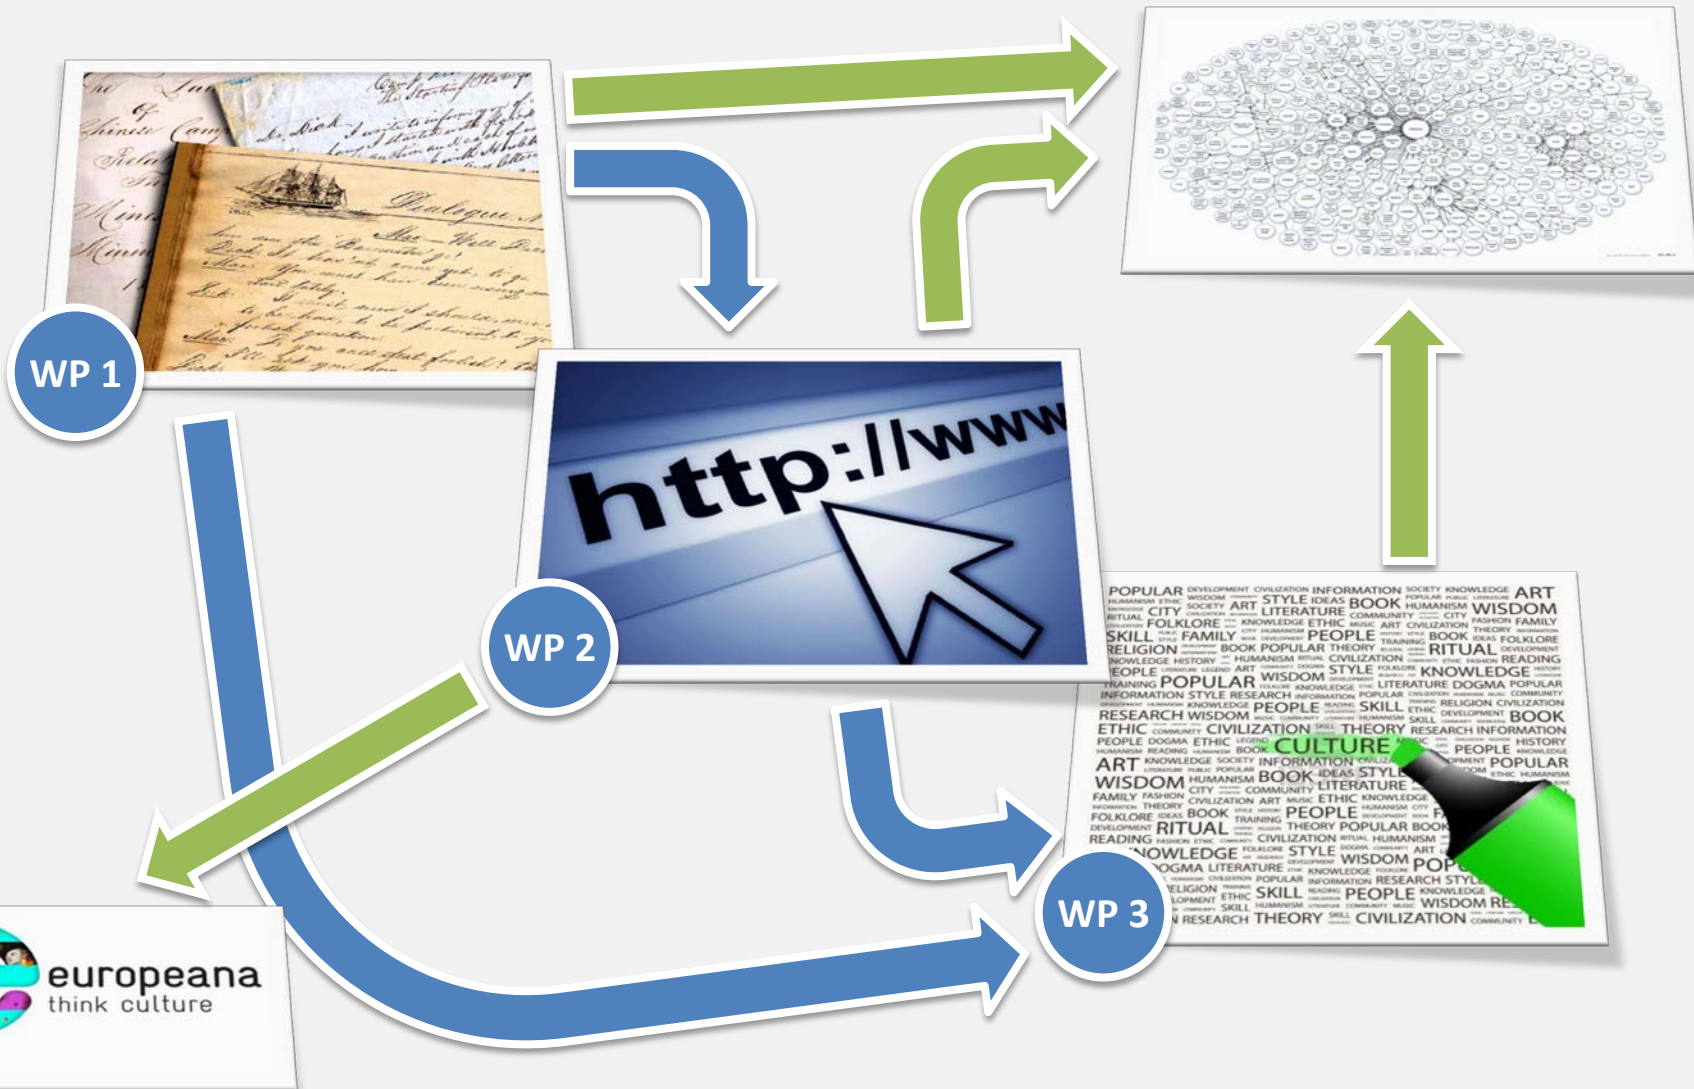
WP 1

http://www

WP 2

POPULAR DEVELOPMENT CIVILIZATION INFORMATION SOCIETY KNOWLEDGE ART
STYLE IDEAS BOOK HUMANISM WISDOM
CITY SOCIETY ART LITERATURE COMMUNITY
RITUAL FOLKLORE KNOWLEDGE ETHIC MUSIC ART CIVILIZATION FASHION FAMILY
SKILL FAMILY PEOPLE BOOK IDEAS FOLKLORE
RELIGION BOOK POPULAR THEORY TRAINING RITUAL DEVELOPMENT
KNOWLEDGE HISTORY HUMANISM RITUAL CIVILIZATION READING
PEOPLE ART WISDOM STYLE KNOWLEDGE
TRAINING POPULAR LITERATURE DOGMA POPULAR
INFORMATION STYLE RESEARCH POPULAR COMMUNITY
PEOPLE SKILL RELIGION CIVILIZATION
RESEARCH WISDOM SKILL DEVELOPMENT BOOK
ETHIC CIVILIZATION THEORY RESEARCH INFORMATION
PEOPLE DOGMA ETHIC CULTURE PEOPLE HISTORY
ART KNOWLEDGE SOCIETY INFORMATION POPULAR
WISDOM HUMANISM BOOK IDEAS STYLE
FAMILY FASHION CITY COMMUNITY LITERATURE
THEORY CIVILIZATION ART MUSIC ETHIC KNOWLEDGE
FOLKLORE IDEAS BOOK TRAINING PEOPLE
DEVELOPMENT RITUAL THEORY POPULAR BOOK
READING CIVILIZATION RITUAL HUMANISM
KNOWLEDGE STYLE WISDOM POP
DOGMA LITERATURE KNOWLEDGE
RELIGION POPULAR INFORMATION RESEARCH STYLE
SKILL PEOPLE KNOWLEDGE
DEVELOPMENT ETHIC SKILL HUMANISM WISDOM
RESEARCH THEORY SKILL CIVILIZATION COMMUNITY

WP 3

europeana
think culture